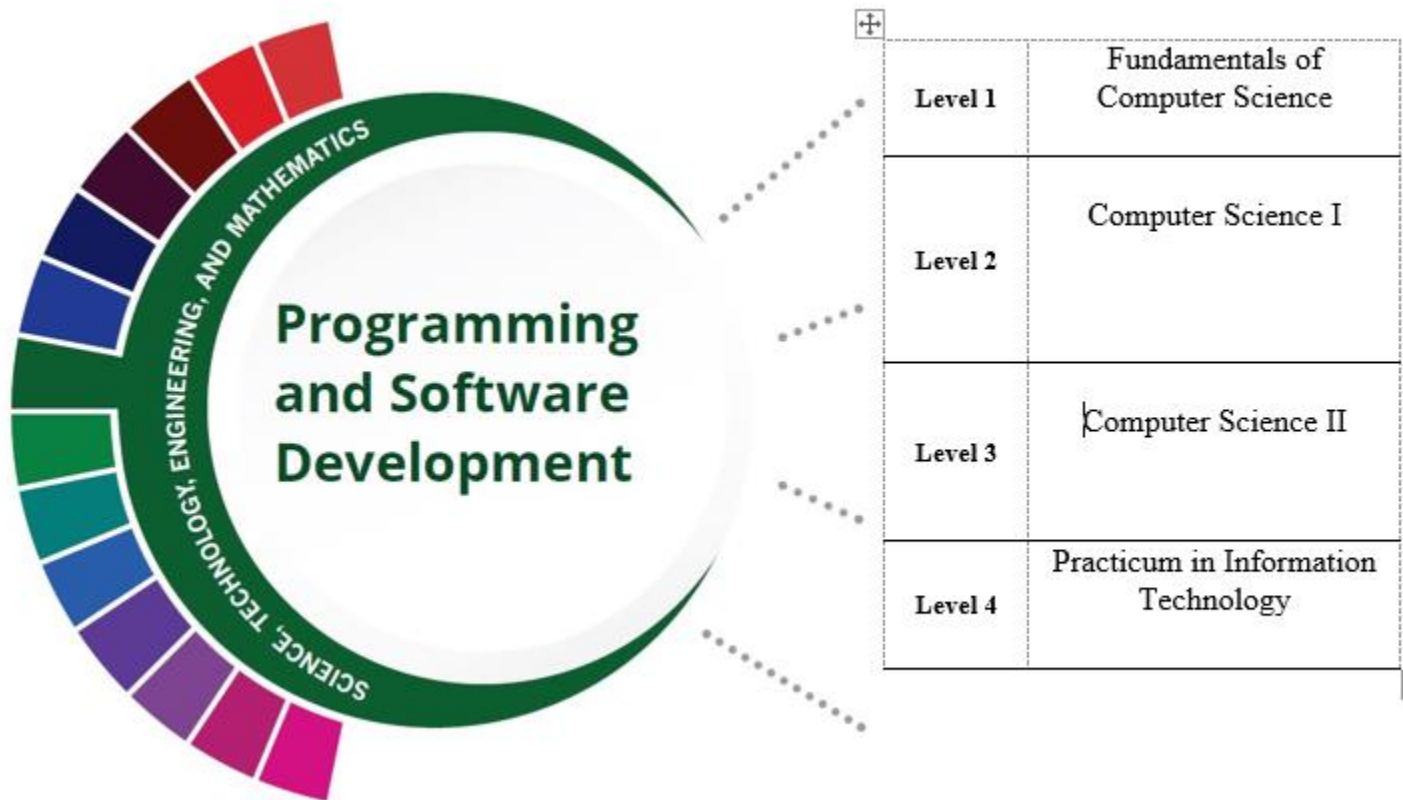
SCIENCE, TECHNOLOGY, ENGINEERING, AND MATHEMATICS

Programming and Software Development

| Level 1 | Fundamentals of Computer Science |
|---|---|
| Level 2 | Computer Science I |
| Level 3 | Computer Science II |
| Level 4 | Practicum in Information Technology |